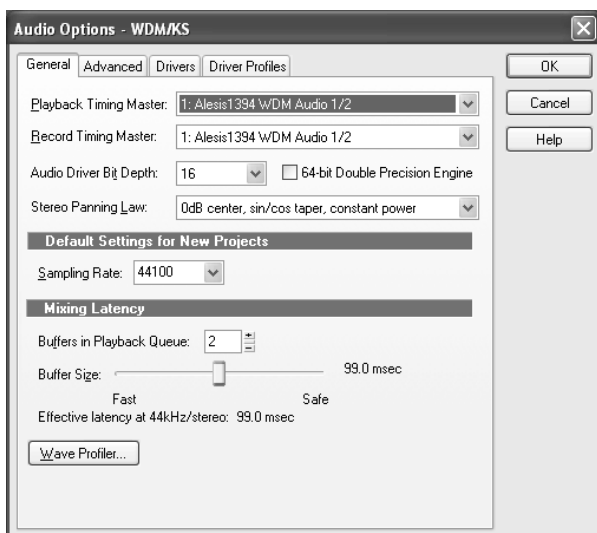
Audio Options - WDM/KS

General | Advanced | Drivers | Driver Profiles

OK

Cancel

Help

Playback Timing Master: 1: Alesis1394 WDM Audio 1/2

Record Timing Master: 1: Alesis1394 WDM Audio 1/2

Audio Driver Bit Depth: 16

64-bit Double Precision Engine

Stereo Panning Law: 0dB center, sin/cos taper, constant power

Default Settings for New Projects

Sampling Rate: 44100

Mixing Latency

Buffers in Playback Queue: 2

Buffer Size: 99.0 msec

Fast

Safe

Effective latency at 44kHz/stereo: 99.0 msec

Wave Profiler...